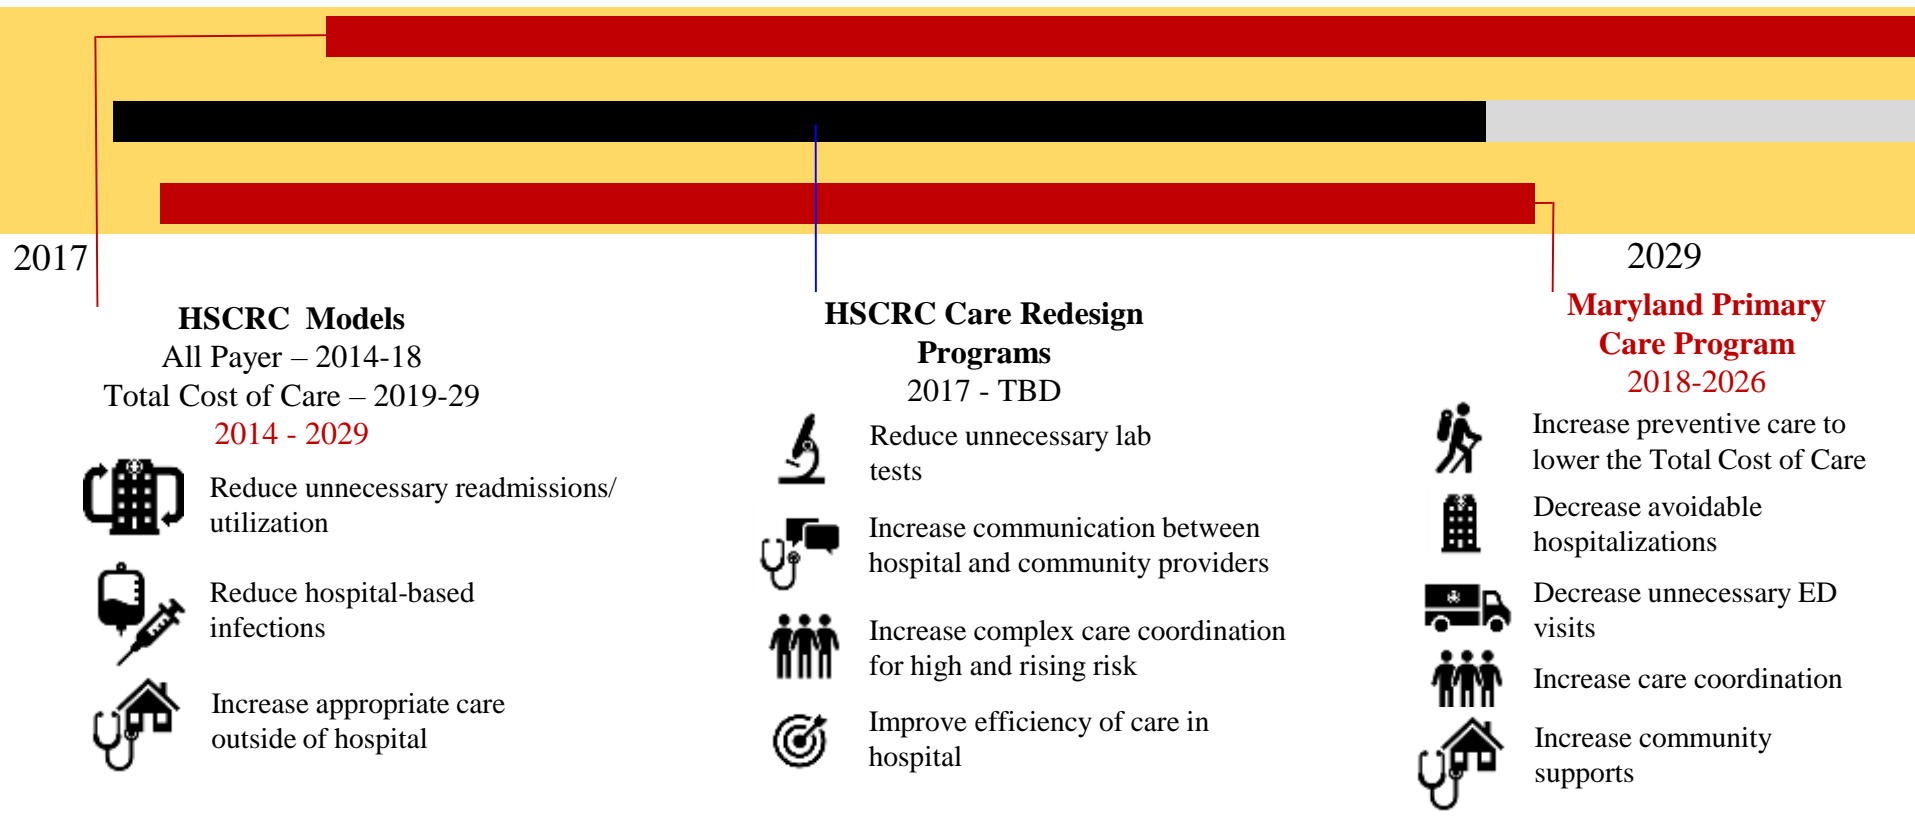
2017

2029

HSCRC Models
All Payer – 2014-18
Total Cost of Care – 2019-29
2014 - 2029

Reduce unnecessary readmissions/ utilization

Reduce hospital-based infections

Increase appropriate care outside of hospital

HSCRC Care Redesign Programs
2017 - TBD

Reduce unnecessary lab tests

Increase communication between hospital and community providers

Increase complex care coordination for high and rising risk

Improve efficiency of care in hospital

Maryland Primary Care Program
2018-2026

Increase preventive care to lower the Total Cost of Care

Decrease avoidable hospitalizations

Decrease unnecessary ED visits

Increase care coordination

Increase community supports